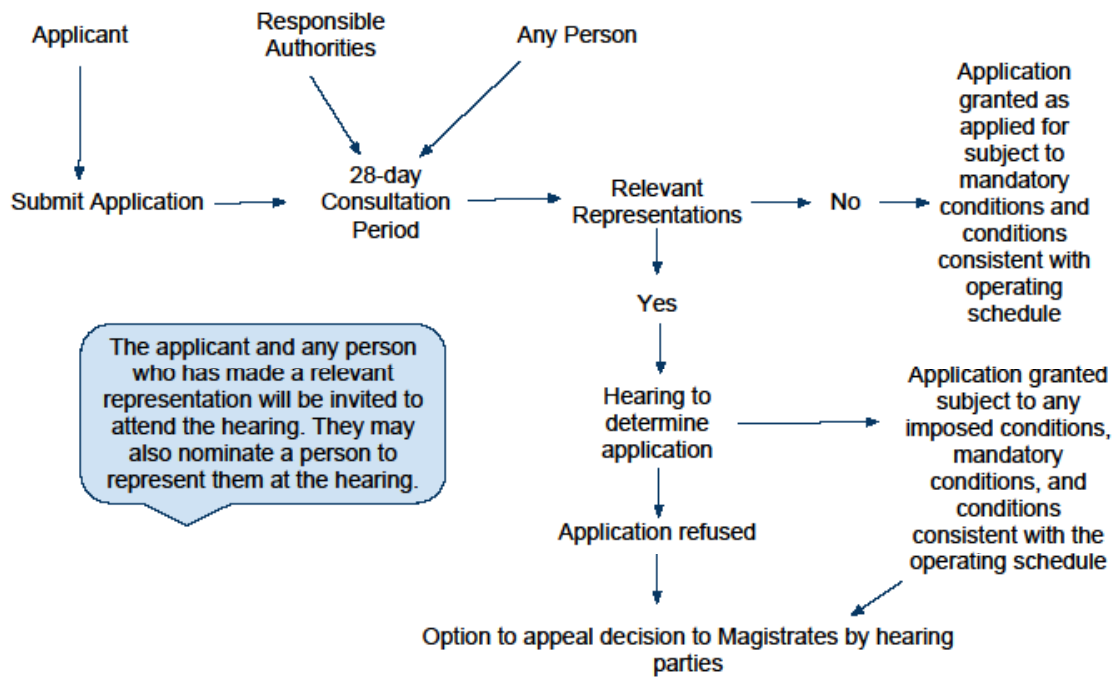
Applicant

Responsible Authorities

Any Person

Submit Application

28-day Consultation Period

Relevant Representations

No

Application granted as applied for subject to mandatory conditions and conditions consistent with operating schedule

Yes

The applicant and any person who has made a relevant representation will be invited to attend the hearing. They may also nominate a person to represent them at the hearing.

Hearing to determine application

Application granted subject to any imposed conditions, mandatory conditions, and conditions consistent with the operating schedule

Application refused

Option to appeal decision to Magistrates by hearing parties